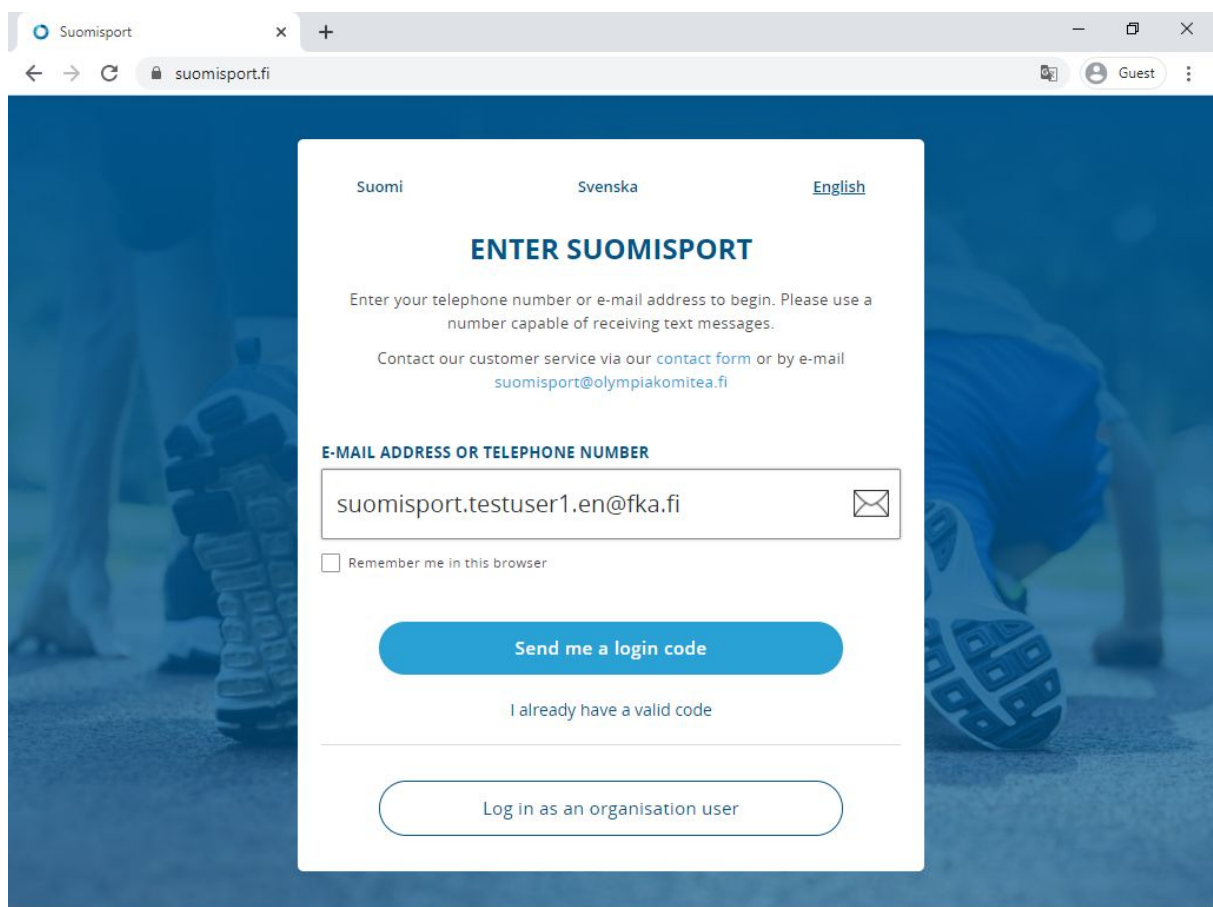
Suomisport

suomisport.fi

Guest

Suomi Svenska English

ENTER SUOMISPORT

Enter your telephone number or e-mail address to begin. Please use a number capable of receiving text messages.

Contact our customer service via our contact form or by e-mail suomisport@olympiakomitea.fi

E-MAIL ADDRESS OR TELEPHONE NUMBER

suomisport.testuser1.en@fka.fi

Remember me in this browser

Send me a login code

I already have a valid code

Log in as an organisation user